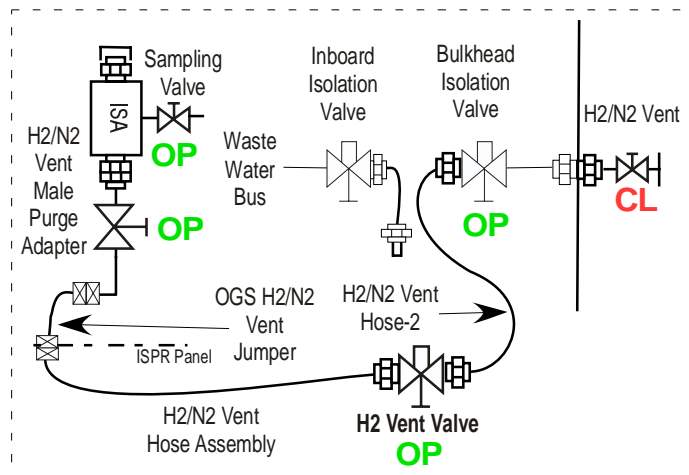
Sampling Valve

ISA

OP

H2/N2 Vent Male Purge Adapter

OP

Inboard Isolation Valve

Waste Water Bus

Bulkhead Isolation Valve

OP

H2/N2 Vent

CL

OGS H2/N2 Vent Jumper

H2/N2 Vent Hose-2

ISPR Panel

H2/N2 Vent Hose Assembly

H2 Vent Valve

OP